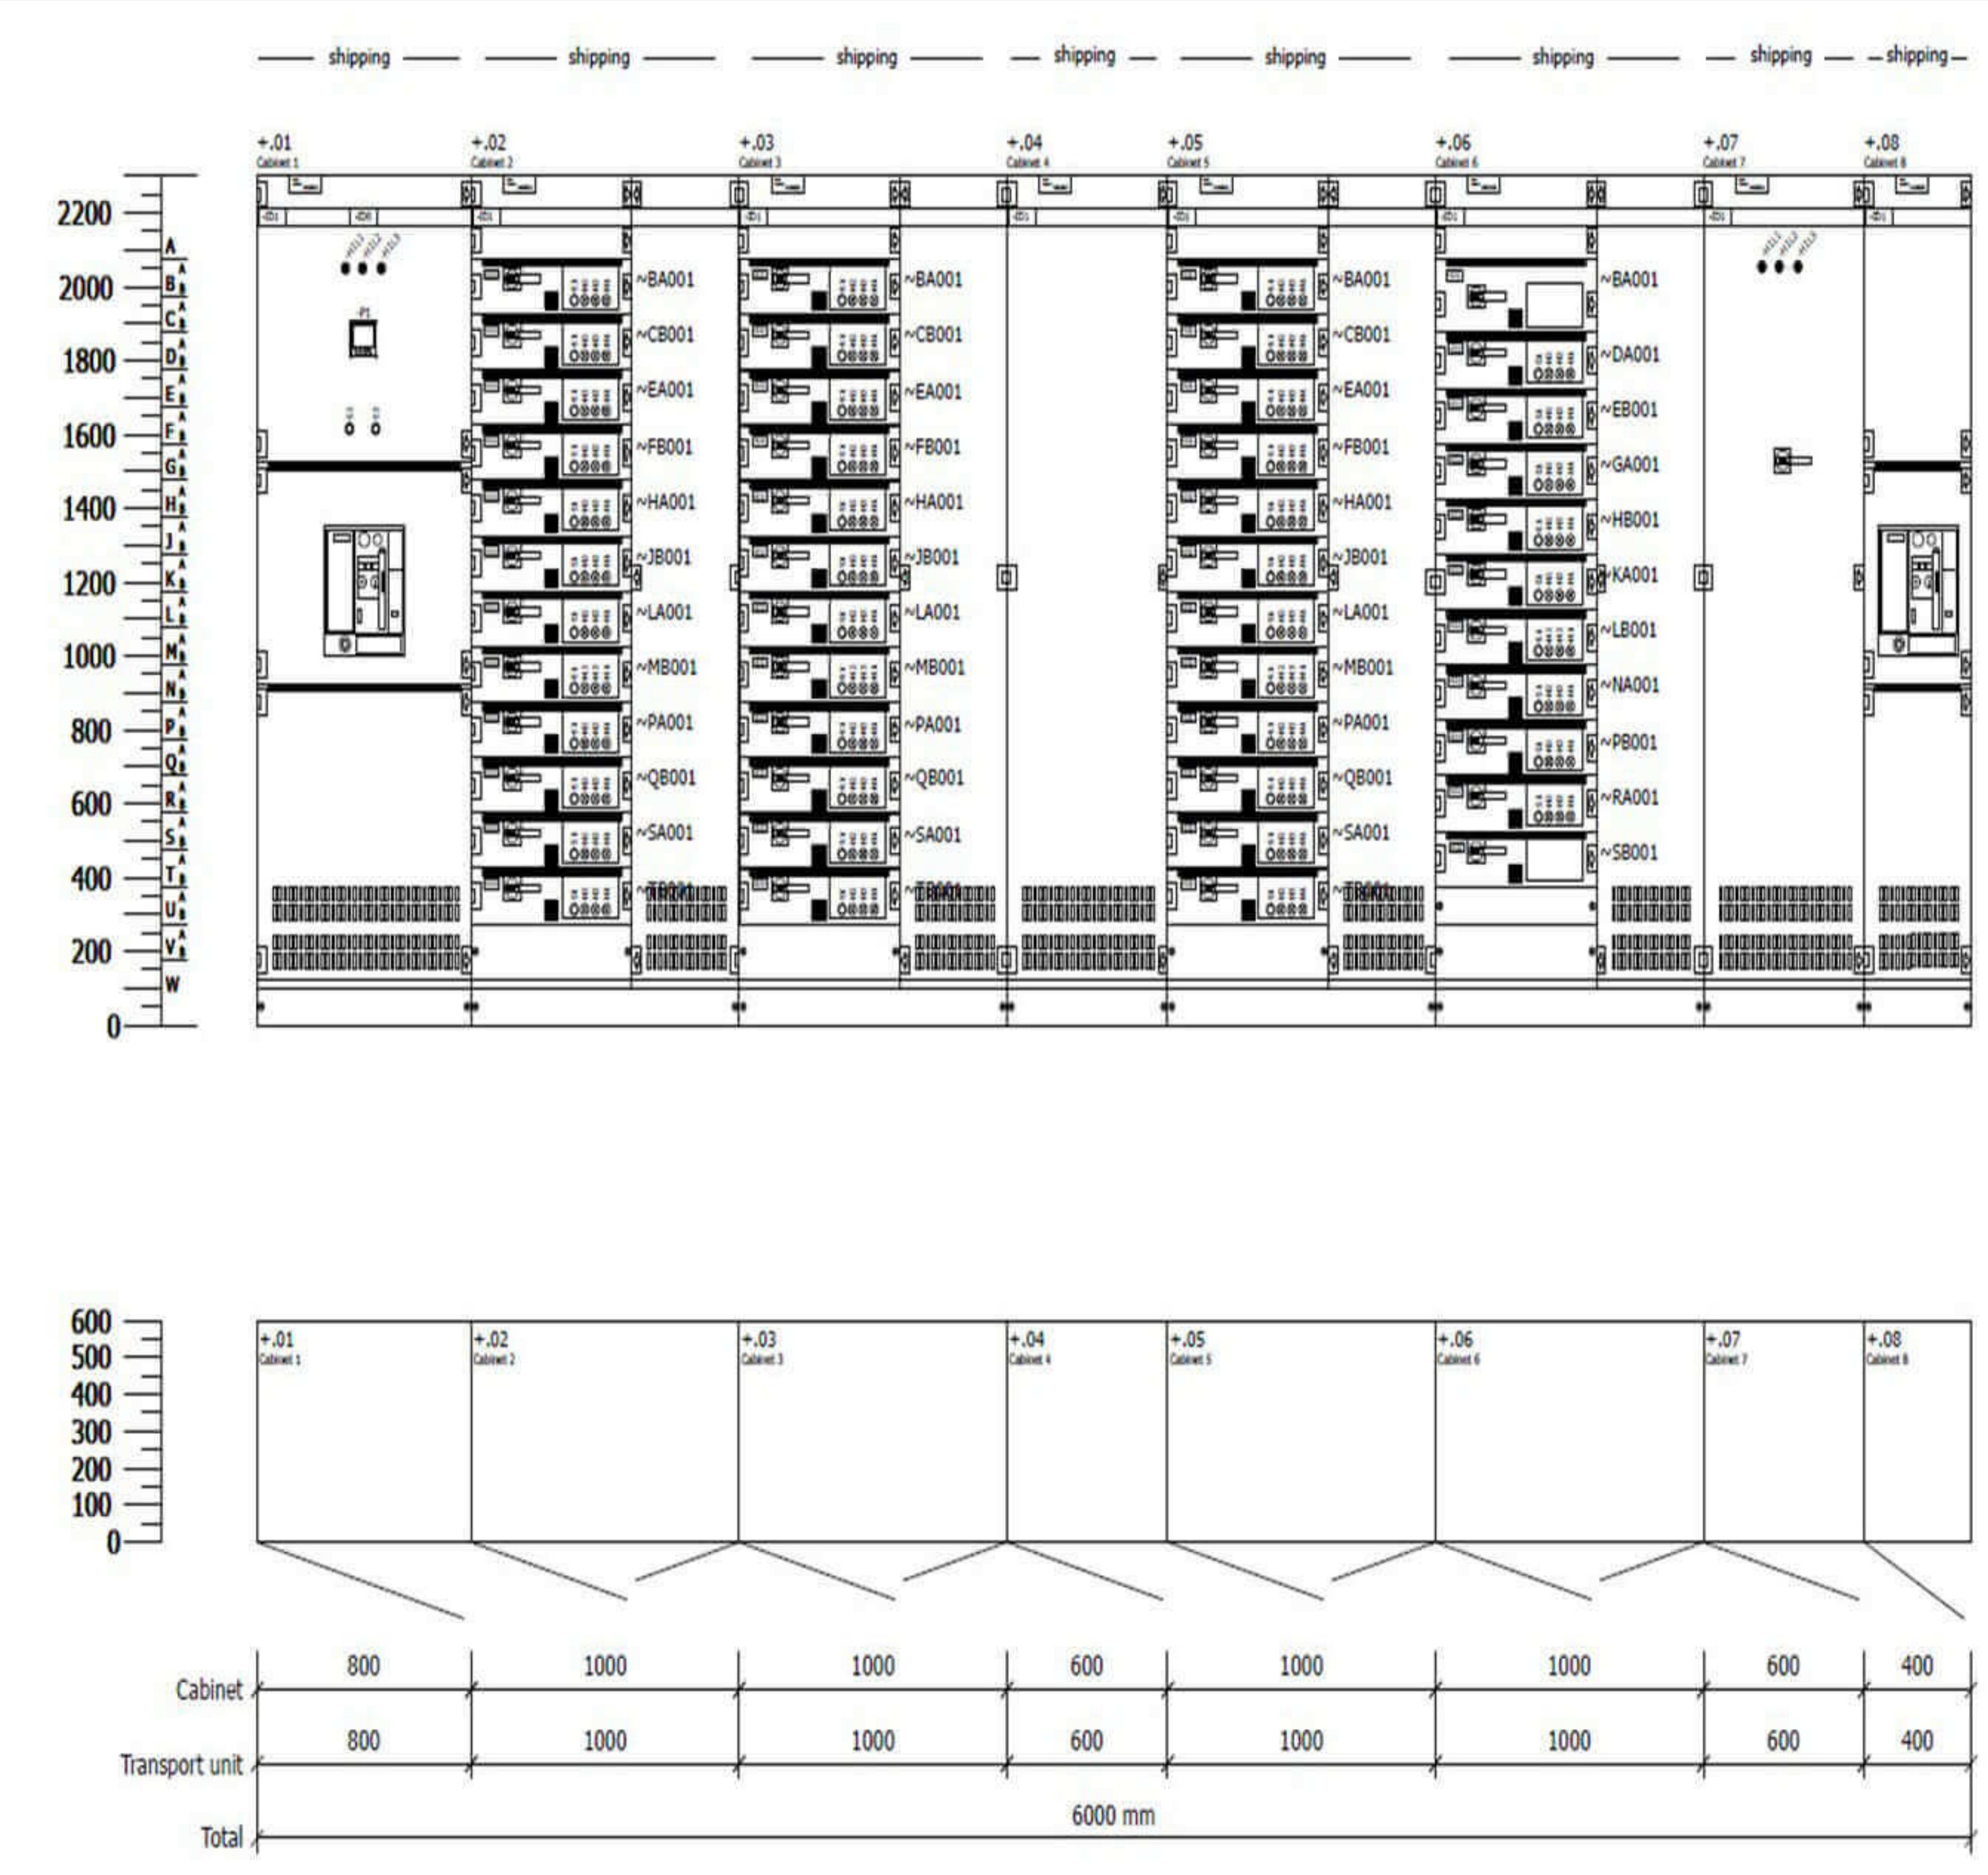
shipping shipping shipping shipping shipping shipping shipping shipping

+.01 Cabinet 1
+.02 Cabinet 2
+.03 Cabinet 3
+.04 Cabinet 4
+.05 Cabinet 5
+.06 Cabinet 6
+.07 Cabinet 7
+.08 Cabinet 8

2200
2000
1800
1600
1400
1200
1000
800
600
400
200
0

A
B
C
D
E
F
G
H
J
K
L
M
N
P
Q
R
S
T
U
V
W

-P1

~BA001
~CB001
~EA001
~FB001
~HA001
~JB001
~LA001
~MB001
~PA001
~QB001
~SA001
~TB001

~BA001
~CB001
~EA001
~FB001
~HA001
~JB001
~LA001
~MB001
~PA001
~QB001
~SA001
~TB001

~BA001
~CB001
~EA001
~FB001
~HA001
~JB001
~LA001
~MB001
~PA001
~QB001
~SA001
~TB001

~BA001
~DA001
~EB001
~GA001
~HB001
~KA001
~LB001
~NA001
~PB001
~RA001
~SB001

600
500
400
300
200
100
0

+.01 Cabinet 1
+.02 Cabinet 2
+.03 Cabinet 3
+.04 Cabinet 4
+.05 Cabinet 5
+.06 Cabinet 6
+.07 Cabinet 7
+.08 Cabinet 8

| | | | | | | | | |
|---|---|---|---|---|---|---|---|---|
| Cabinet | 800 | 1000 | 1000 | 600 | 1000 | 1000 | 600 | 400 |
| Transport unit | 800 | 1000 | 1000 | 600 | 1000 | 1000 | 600 | 400 |
| Total | 6000 mm | | | | | | | |